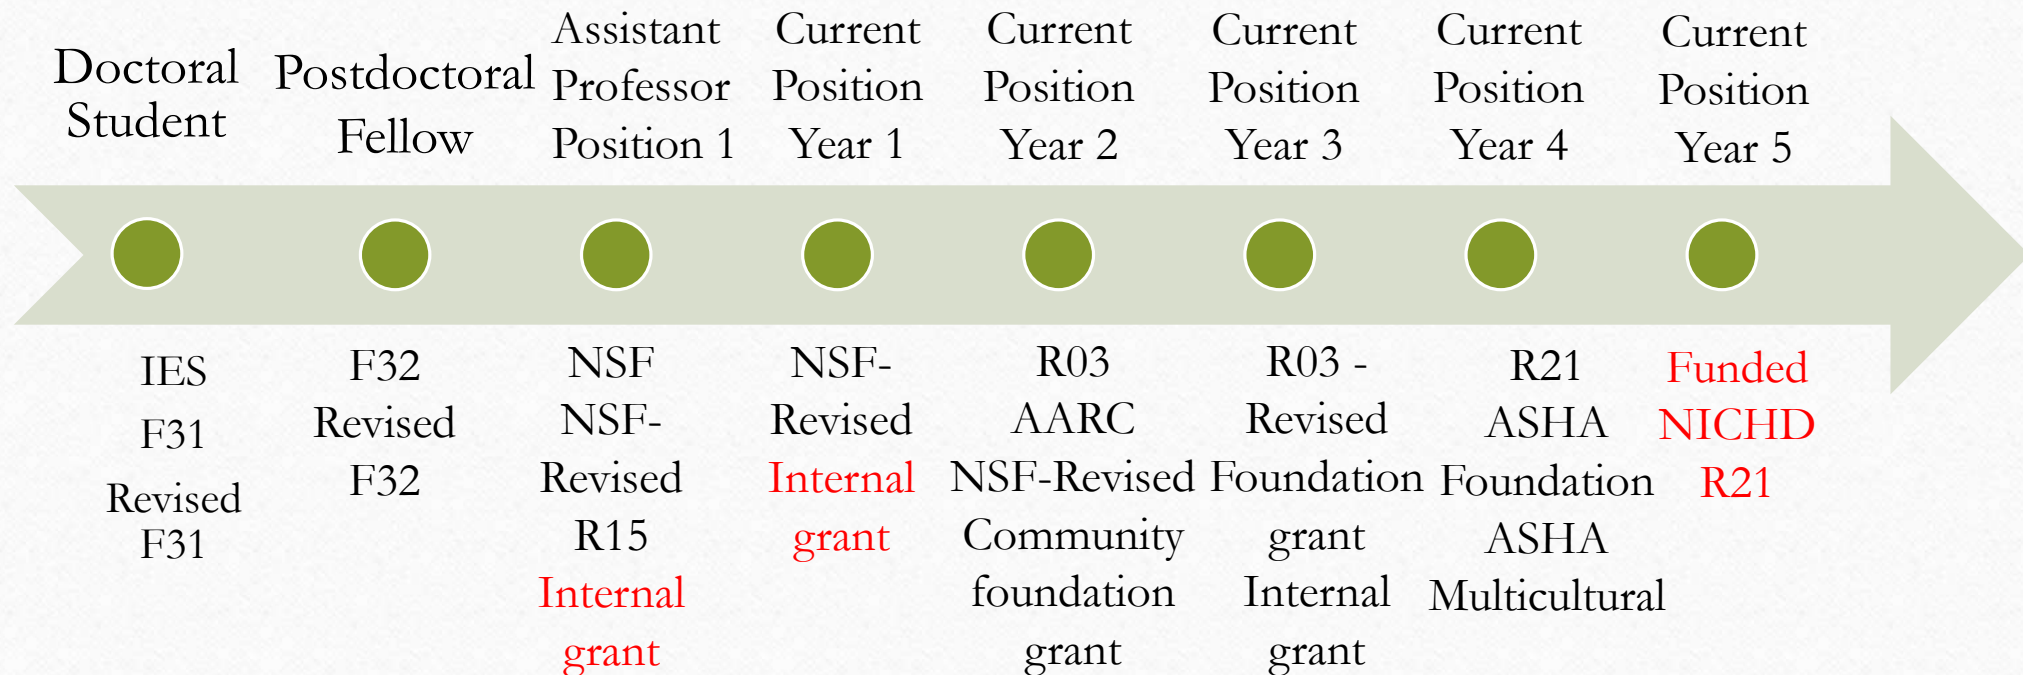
Doctoral Student

Postdoctoral Fellow

Assistant Professor Position 1

Current Position Year 1

Current Position Year 2

Current Position Year 3

Current Position Year 4

Current Position Year 5

IES
F31
Revised F31

F32
Revised F32

NSF
NSF-Revised
R15
Internal grant

NSF-Revised
Internal grant

R03
AARC
NSF-Revised
Community foundation grant

R03 - Revised
Foundation grant
Internal grant

R21
ASHA Foundation
ASHA Multicultural

Funded
NICHD
R21